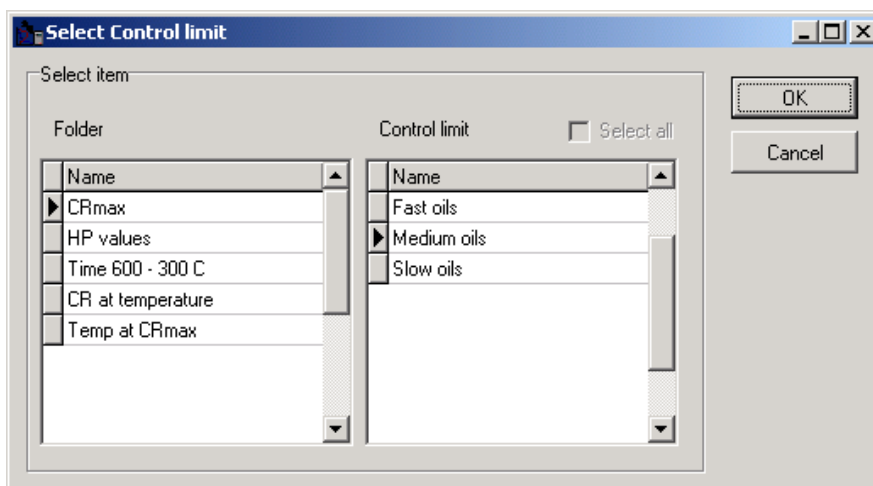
Select Control limit

Select item

Folder

| Name |
|---|
| CRmax |
| HP values |
| Time 600 - 300 C |
| CR at temperature |
| Temp at CRmax |

Control limit

Select all

| Name |
|---|
| Fast oils |
| Medium oils |
| Slow oils |

OK

Cancel